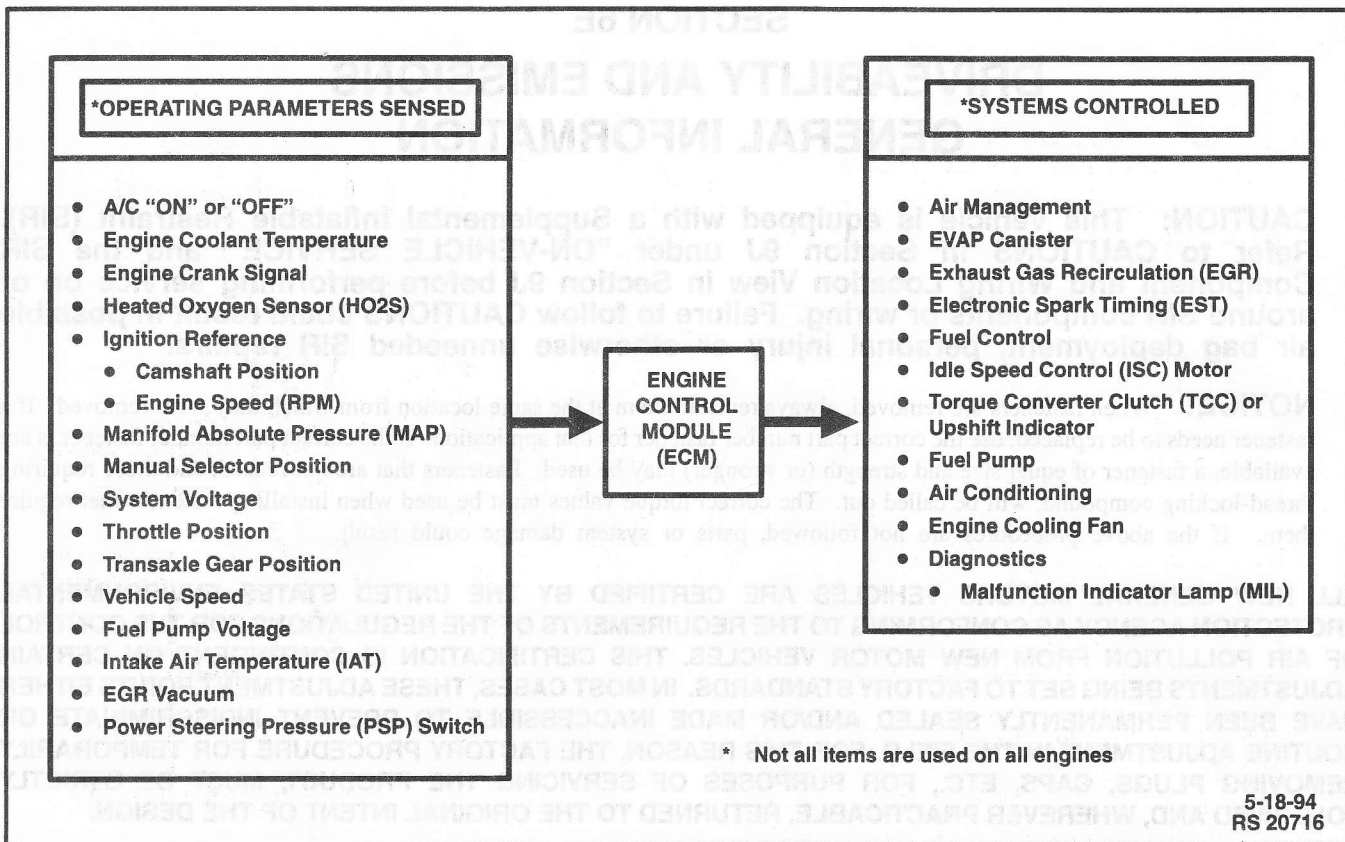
*OPERATING PARAMETERS SENSED

- A/C "ON" or "OFF"
- Engine Coolant Temperature
- Engine Crank Signal
- Heated Oxygen Sensor (HO2S)
- Ignition Reference
  - Camshaft Position
  - Engine Speed (RPM)
- Manifold Absolute Pressure (MAP)
- Manual Selector Position
- System Voltage
- Throttle Position
- Transaxle Gear Position
- Vehicle Speed
- Fuel Pump Voltage
- Intake Air Temperature (IAT)
- EGR Vacuum
- Power Steering Pressure (PSP) Switch

ENGINE CONTROL MODULE (ECM)

*SYSTEMS CONTROLLED

- Air Management
- EVAP Canister
- Exhaust Gas Recirculation (EGR)
- Electronic Spark Timing (EST)
- Fuel Control
- Idle Speed Control (ISC) Motor
- Torque Converter Clutch (TCC) or Upshift Indicator
- Fuel Pump
- Air Conditioning
- Engine Cooling Fan
- Diagnostics
  - Malfunction Indicator Lamp (MIL)

* Not all items are used on all engines

5-18-94
RS 20716